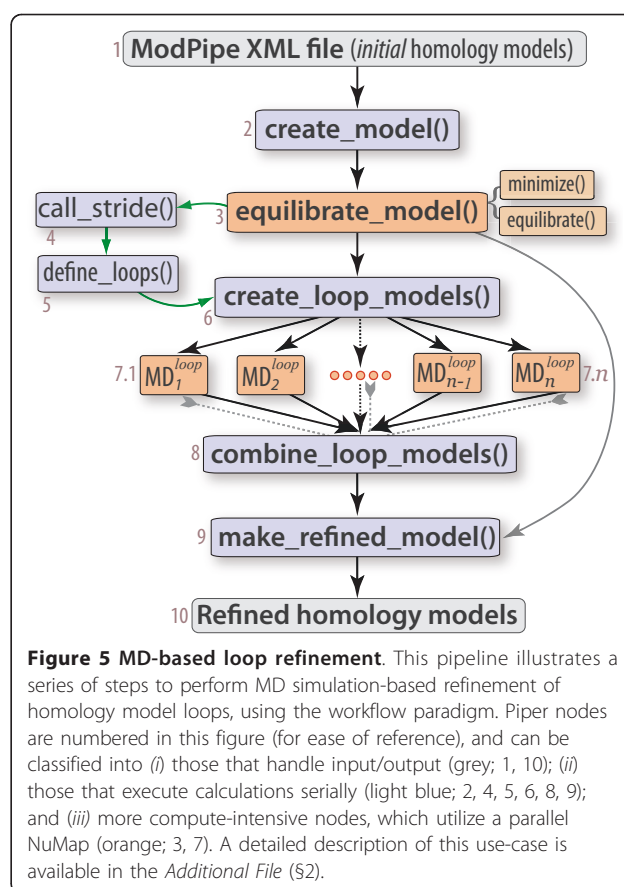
1 ModPipe XML file (*initial* homology models)

2 create_model()

call_stride()

4

3 equilibrate_model()

minimize()

equilibrate()

define_loops()

5

6 create_loop_models()

7.1 $MD_1^{loop}$

$MD_2^{loop}$

$MD_{n-1}^{loop}$

$MD_n^{loop}$ 7.$n$

8 combine_loop_models()

9 make_refined_model()

10 Refined homology models

**Figure 5 MD-based loop refinement**. This pipeline illustrates a series of steps to perform MD simulation-based refinement of homology model loops, using the workflow paradigm. Piper nodes are numbered in this figure (for ease of reference), and can be classified into (*i*) those that handle input/output (grey; 1, 10); (*ii*) those that execute calculations serially (light blue; 2, 4, 5, 6, 8, 9); and (*iii*) more compute-intensive nodes, which utilize a parallel NuMap (orange; 3, 7). A detailed description of this use-case is available in the *Additional File* (§2).